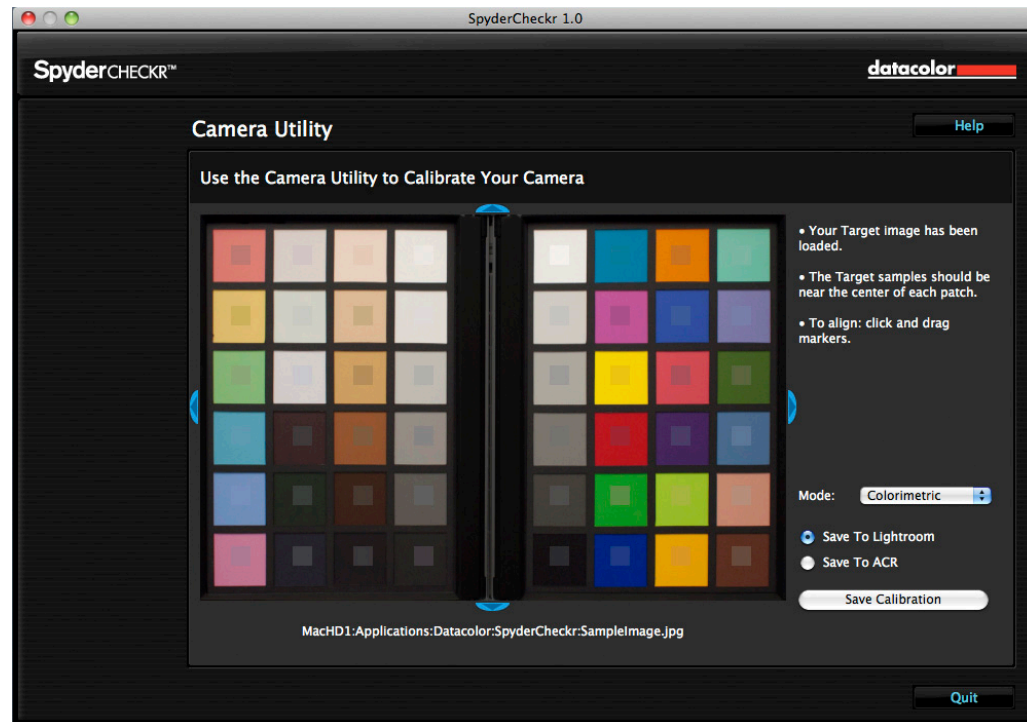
SpyderCheckr 1.0

SpyderCHECKR™

datacolor

Camera Utility

Help

Use the Camera Utility to Calibrate Your Camera

• Your Target image has been loaded.

• The Target samples should be near the center of each patch.

• To align: click and drag markers.

Mode: Colorimetric

Save To Lightroom

Save To ACR

Save Calibration

MacHD1:Applications:Datacolor:SpyderCheckr:SampleImage.jpg

Quit